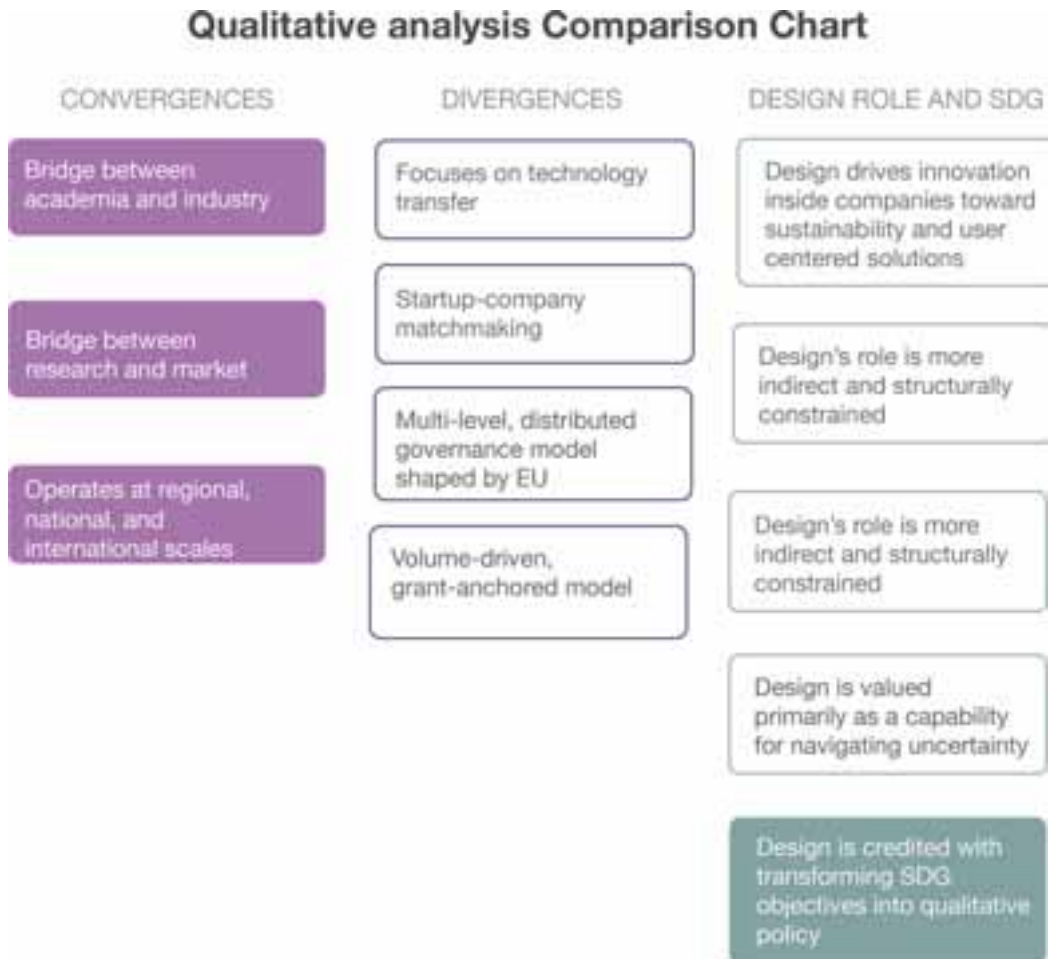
Qualitative analysis Comparison Chart

CONVERGENCES

Bridge between academia and industry

Bridge between research and market

Operates at regional, national, and international scales

DIVERGENCES

Focuses on technology transfer

Startup-company matchmaking

Multi-level, distributed governance model shaped by EU

Volume-driven, grant-anchored model

DESIGN ROLE AND SDG

Design drives innovation inside companies toward sustainability and user centered solutions

Design's role is more indirect and structurally constrained

Design's role is more indirect and structurally constrained

Design is valued primarily as a capability for navigating uncertainty

Design is credited with transforming SDG objectives into qualitative policy